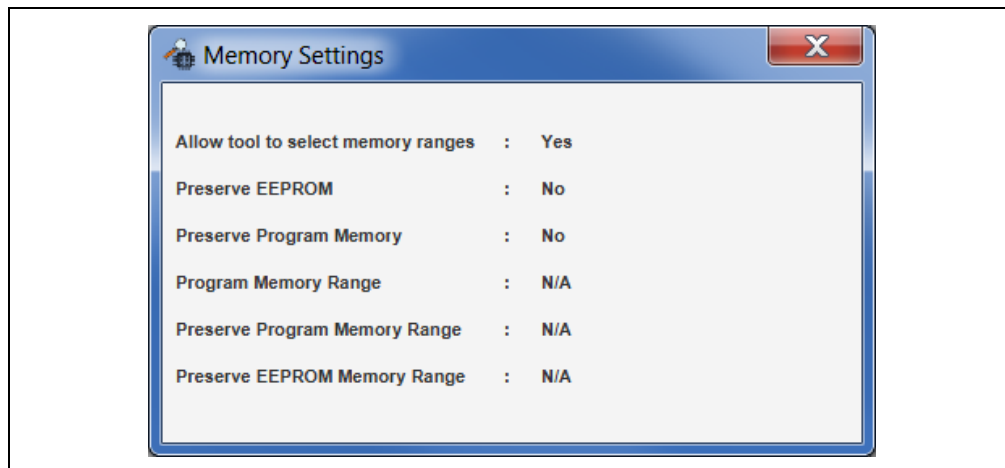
Memory Settings

X

| | | |
|---|---|---|
| Allow tool to select memory ranges | : | Yes |
| Preserve EEPROM | : | No |
| Preserve Program Memory | : | No |
| Program Memory Range | : | N/A |
| Preserve Program Memory Range | : | N/A |
| Preserve EEPROM Memory Range | : | N/A |